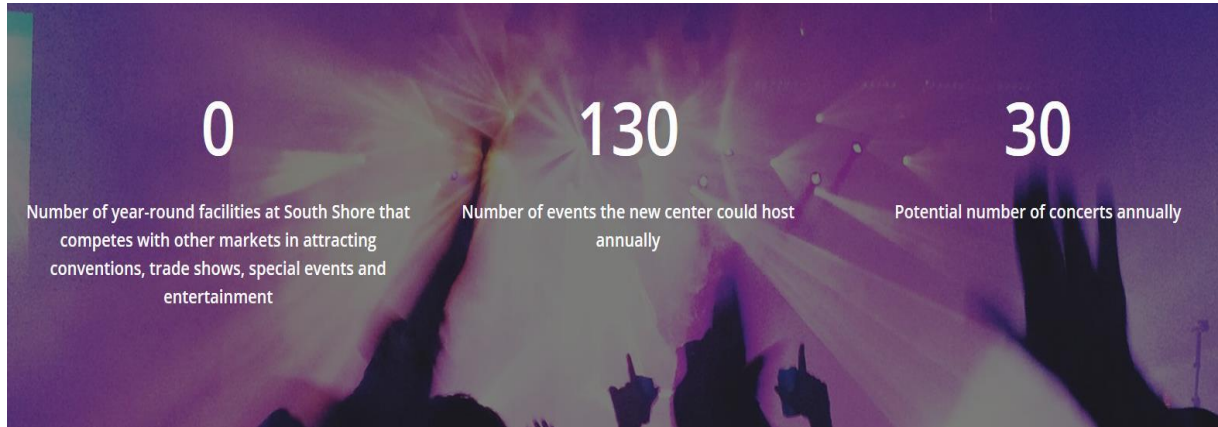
0

Number of year-round facilities at South Shore that competes with other markets in attracting conventions, trade shows, special events and entertainment

130

Number of events the new center could host annually

30

Potential number of concerts annually